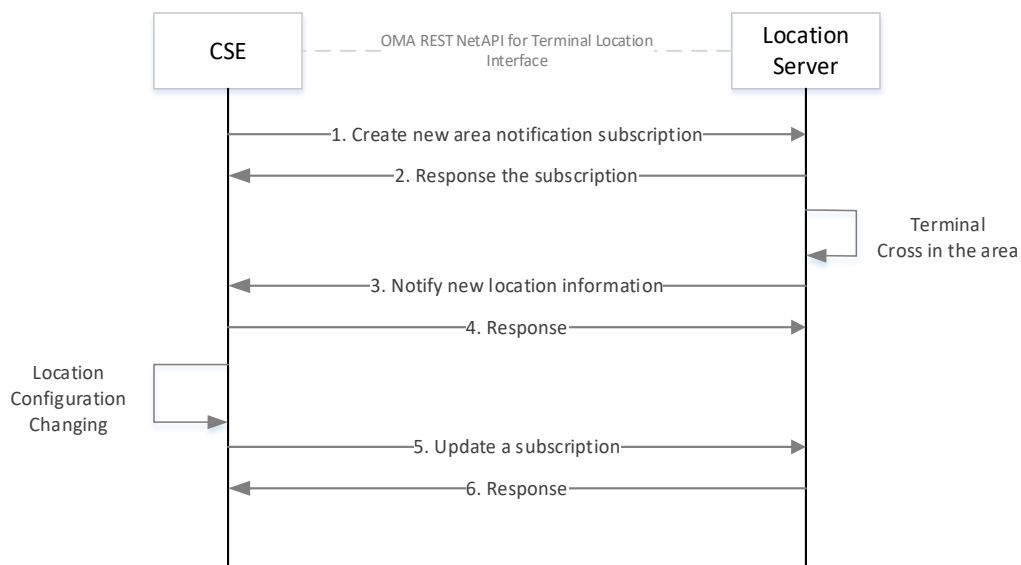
CSE

OMA REST NetAPI for Terminal Location Interface

Location Server

1. Create new area notification subscription

2. Response the subscription

Terminal Cross in the area

3. Notify new location information

4. Response

Location Configuration Changing

5. Update a subscription

6. Response